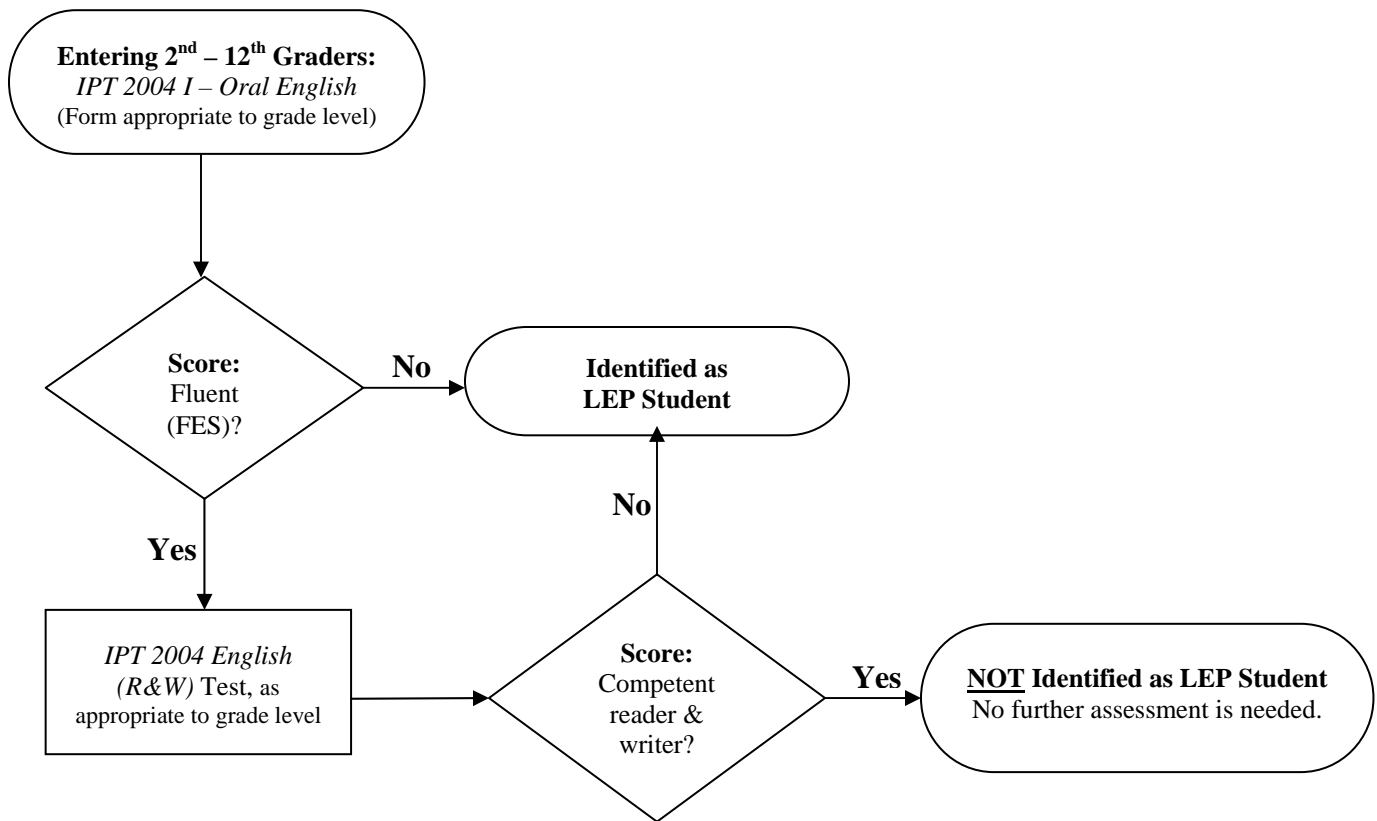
Entering $2^{nd}$ – $12^{th}$ Graders:
IPT 2004 I – Oral English
(Form appropriate to grade level)

Score:
Fluent
(FES)?

No

Identified as
LEP Student

Yes

No

IPT 2004 English (R&W) Test, as appropriate to grade level

Score:
Competent
reader &
writer?

Yes

NOT Identified as LEP Student
No further assessment is needed.